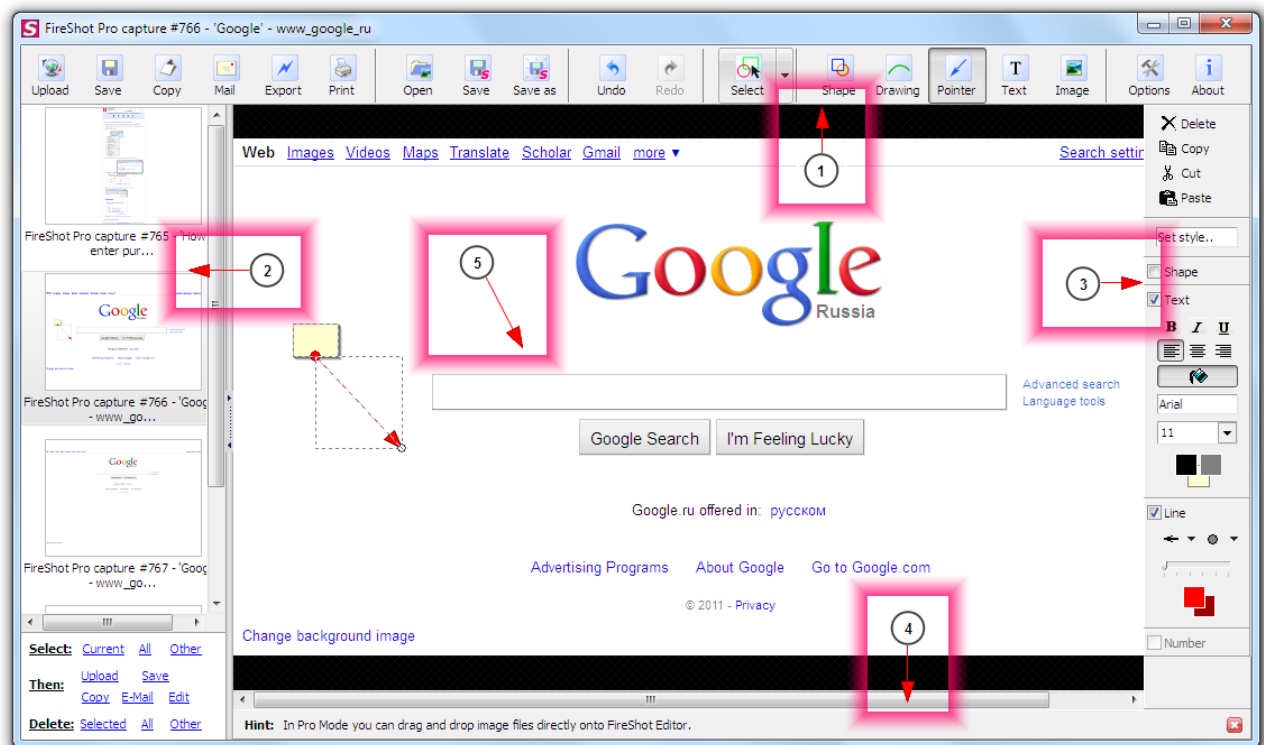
FireShot Pro capture #766 - 'Google' - www_google_ru

Upload Save Copy Mail Export Print Open Save Save as Undo Redo Select Shape Drawing Pointer Text Image Options About

FireShot Pro capture #765 - 'How enter pur...

FireShot Pro capture #766 - 'Goog - www_go...

FireShot Pro capture #767 - 'Goog - www_go...

Select: Current All Other
Then: Upload Save Copy E-Mail Edit
Delete: Selected All Other

Web Images Videos Maps Translate Scholar Gmail more ▾ Search settin

Google Russia

Advanced search
Language tools

Google Search I'm Feeling Lucky

Google.ru offered in: русском

Advertising Programs About Google Go to Google.com

© 2011 - Privacy

Change background image

1 2 3 4 5

Delete
Copy
Cut
Paste

Set style..
Shape
Text
B I U
Arial
11
Line
Number

Hint: In Pro Mode you can drag and drop image files directly onto FireShot Editor.